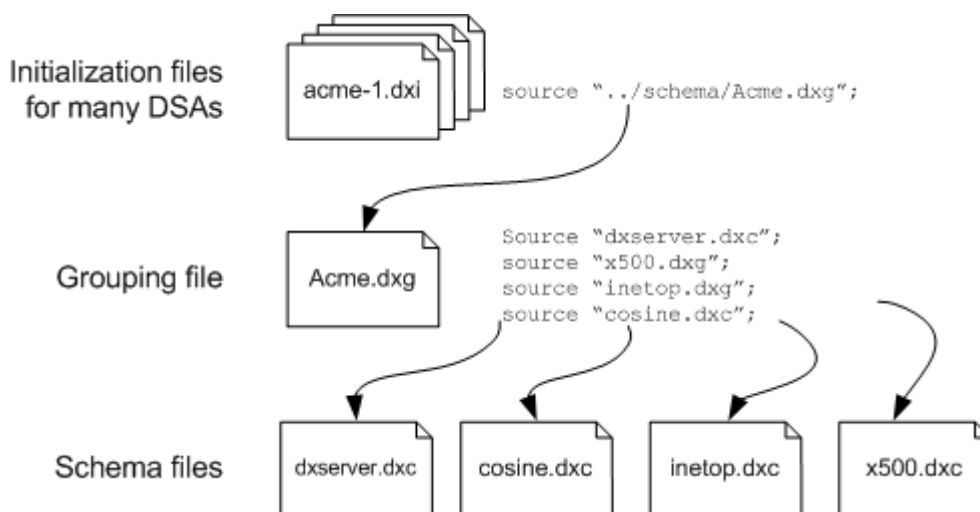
Initialization files for many DSAs

acme-1.dxi

source "../schema/Acme.dxg";

Grouping file

Acme.dxg

Source "dxserver.dxc";
source "x500.dxg";
source "inetop.dxg";
source "cosine.dxc";

Schema files

dxserver.dxc

cosine.dxc

inetop.dxc

x500.dxc